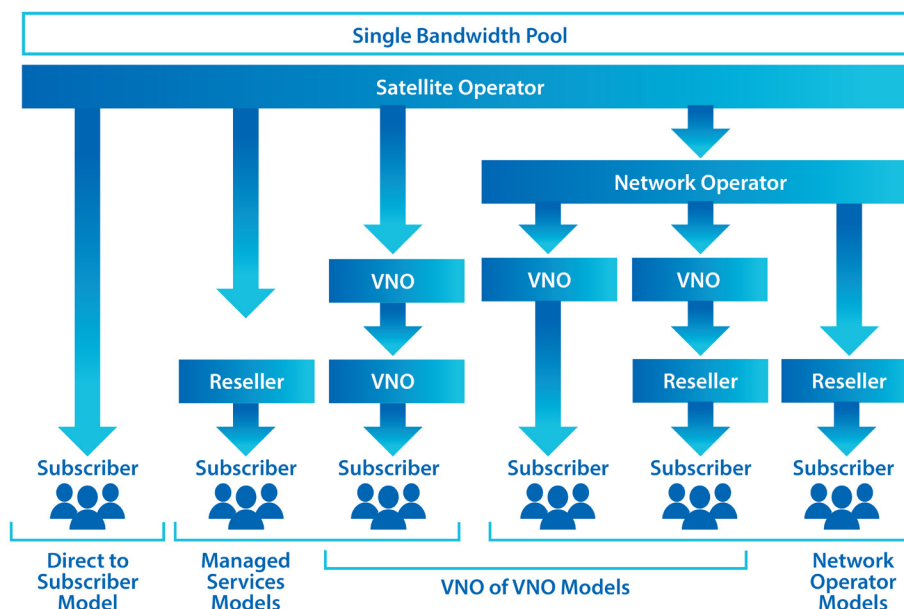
Single Bandwidth Pool

Satellite Operator

Network Operator

VNO

VNO

VNO

Reseller

VNO

Reseller

Reseller

Subscriber

Subscriber

Subscriber

Subscriber

Subscriber

Subscriber

Direct to Subscriber Model

Managed Services Models

VNO of VNO Models

Network Operator Models